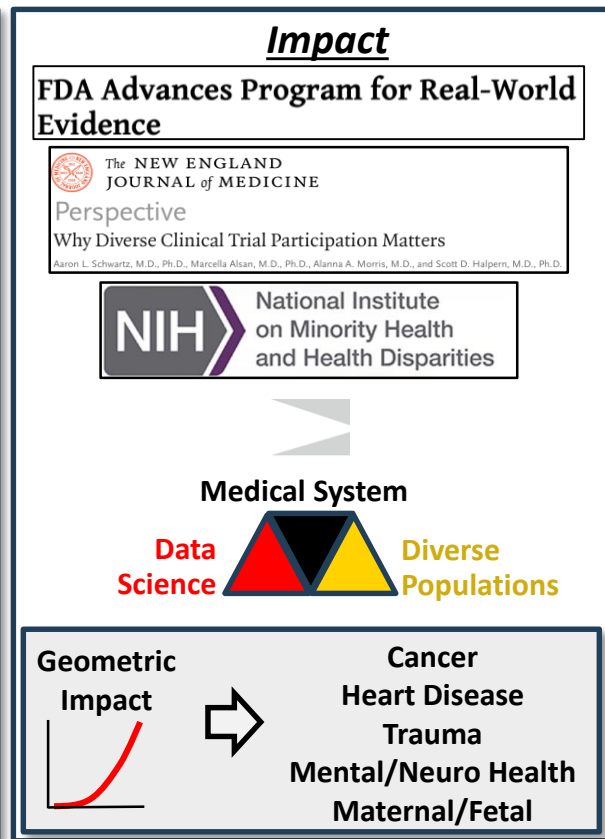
Impact

FDA Advances Program for Real-World Evidence

The NEW ENGLAND JOURNAL of MEDICINE

Perspective

Why Diverse Clinical Trial Participation Matters

Aaron L. Schwartz, M.D., Ph.D., Marcella Alsan, M.D., Ph.D., Alanna A. Morris, M.D., and Scott D. Halpern, M.D., Ph.D.

NIH National Institute on Minority Health and Health Disparities

Medical System

Data Science

Diverse Populations

Geometric Impact

Cancer
Heart Disease
Trauma
Mental/Neuro Health
Maternal/Fetal